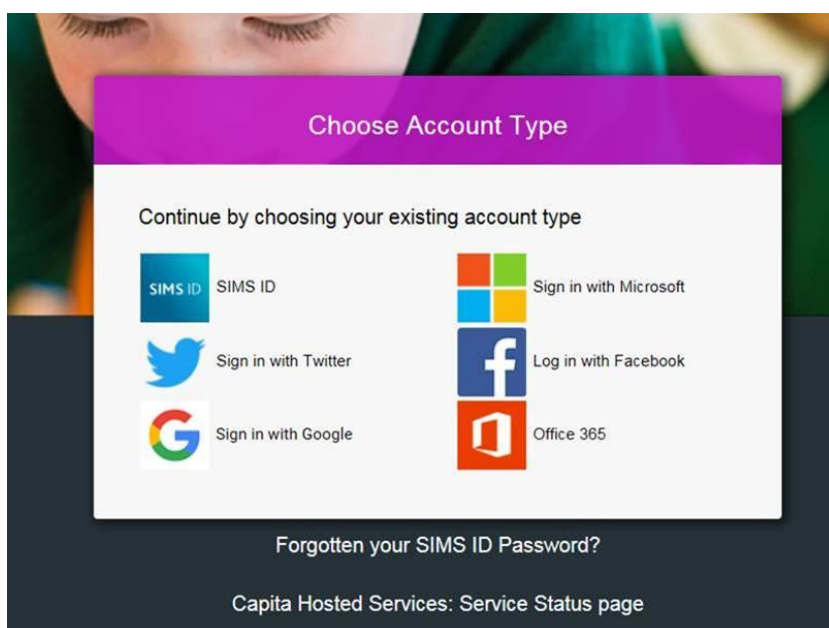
Choose Account Type

Continue by choosing your existing account type

SIMS ID SIMS ID

Sign in with Microsoft

Sign in with Twitter

Log in with Facebook

Sign in with Google

Office 365

Forgotten your SIMS ID Password?

Capita Hosted Services: Service Status page